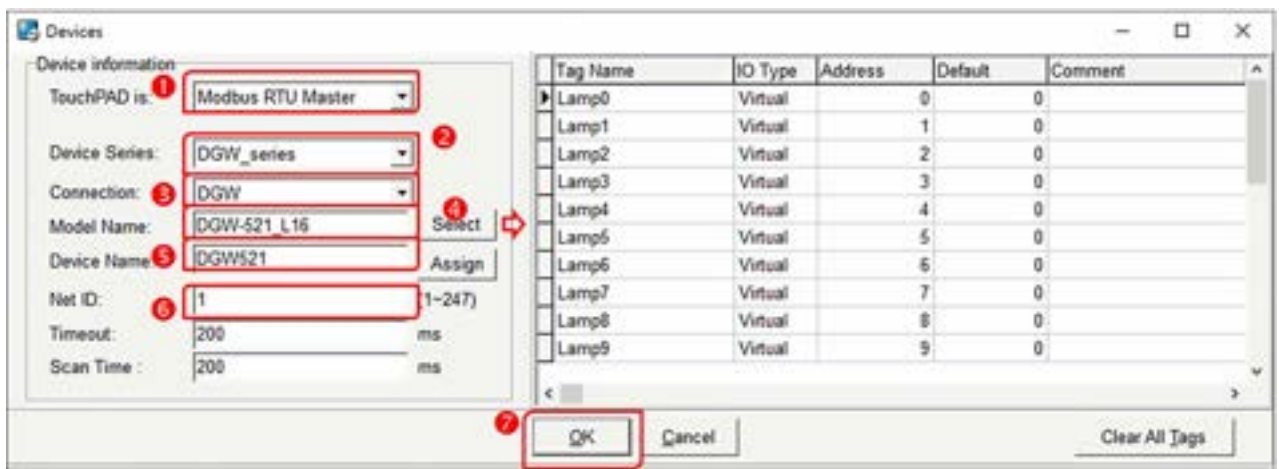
Devices

Device information

TouchPAD is: 1 Modbus RTU Master

2

Device Series: DGW_series

Connection: 3 DGW

Model Name: DGW-521_L16 4 Select

Device Name 5 DGW521 Assign

Net ID: 6 1 (1~247)

Timeout: 200 ms

Scan Time : 200 ms

| Tag Name | IO Type | Address | Default | Comment |
|---|---|---|---|---|
| Lamp0 | Virtual | 0 | 0 | |
| Lamp1 | Virtual | 1 | 0 | |
| Lamp2 | Virtual | 2 | 0 | |
| Lamp3 | Virtual | 3 | 0 | |
| Lamp4 | Virtual | 4 | 0 | |
| Lamp5 | Virtual | 5 | 0 | |
| Lamp6 | Virtual | 6 | 0 | |
| Lamp7 | Virtual | 7 | 0 | |
| Lamp8 | Virtual | 8 | 0 | |
| Lamp9 | Virtual | 9 | 0 | |

7 OK Cancel Clear All Tags